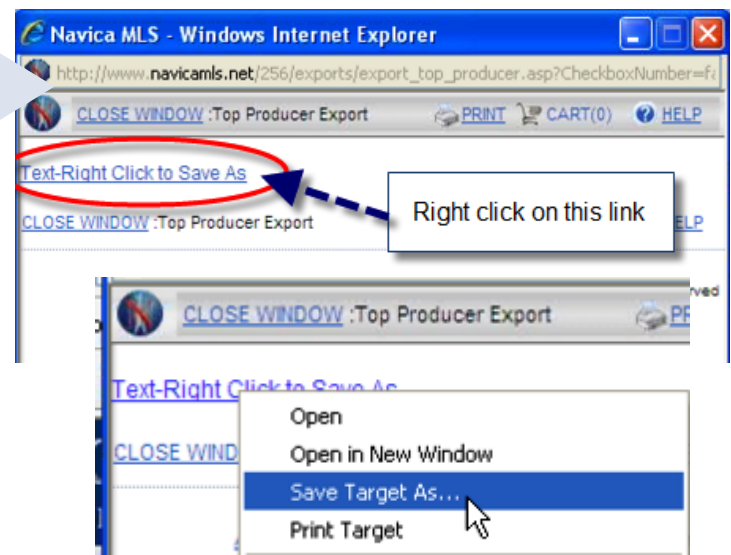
Navica MLS - Windows Internet Explorer

http://www.navicamls.net/256/exports/export_top_producer.asp?CheckboxNumber=f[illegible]

CLOSE WINDOW :Top Producer Export PRINT CART(0) HELP

Text-Right Click to Save As

CLOSE WINDOW :Top Producer Export

Right click on this link

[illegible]LP

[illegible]rved

CLOSE WINDOW :Top Producer Export PR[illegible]

Text-Right Click to Save As

CLOSE WIND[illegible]

Open
Open in New Window
Save Target As...
Print Target